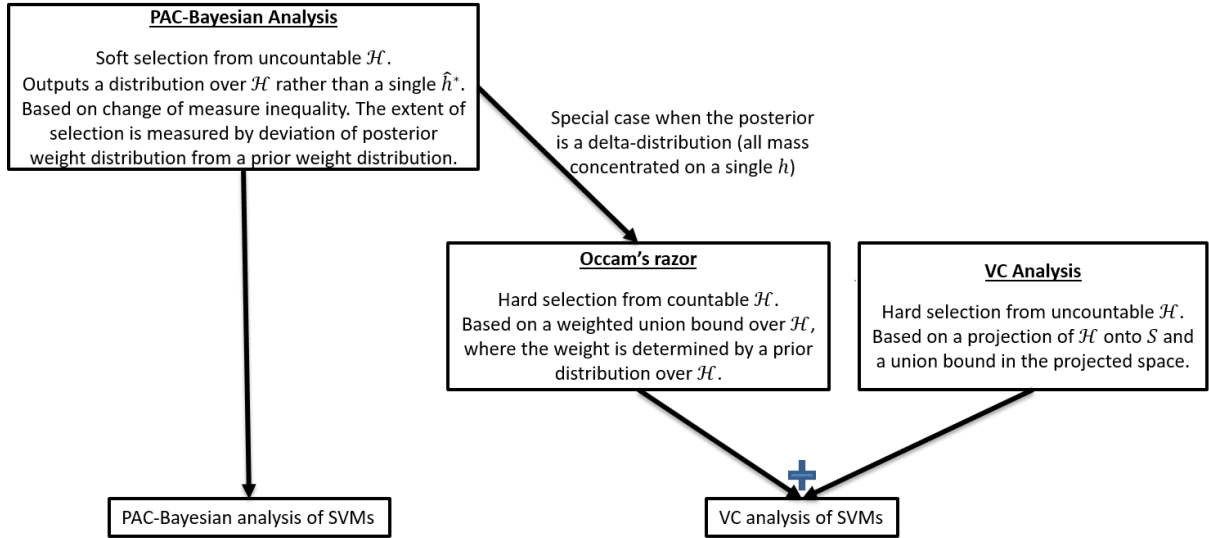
PAC-Bayesian Analysis

Soft selection from uncountable $\mathcal{H}$.
Outputs a distribution over $\mathcal{H}$ rather than a single $\hat{h}^*$.
Based on change of measure inequality. The extent of selection is measured by deviation of posterior weight distribution from a prior weight distribution.

Special case when the posterior is a delta-distribution (all mass concentrated on a single $h$)

Occam's razor

Hard selection from countable $\mathcal{H}$.
Based on a weighted union bound over $\mathcal{H}$, where the weight is determined by a prior distribution over $\mathcal{H}$.

VC Analysis

Hard selection from uncountable $\mathcal{H}$.
Based on a projection of $\mathcal{H}$ onto $S$ and a union bound in the projected space.

PAC-Bayesian analysis of SVMs

VC analysis of SVMs